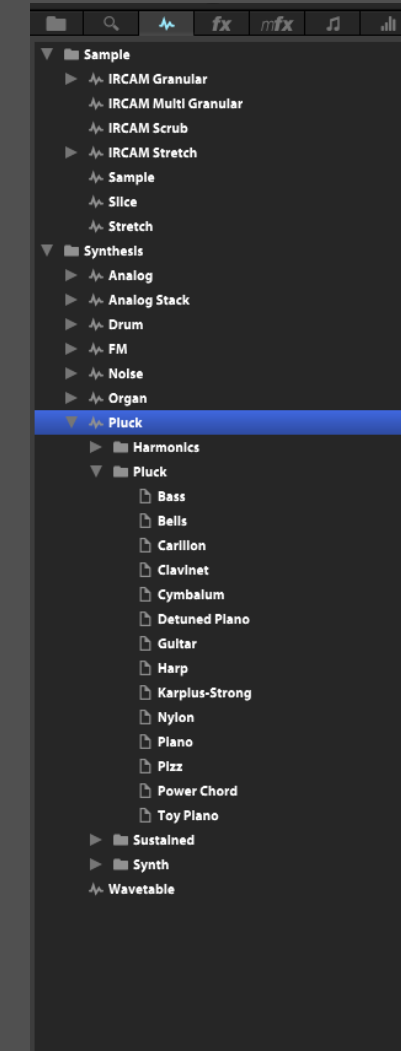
fx mfx

Sample
IRCAM Granular
IRCAM Multi Granular
IRCAM Scrub
IRCAM Stretch
Sample
Slice
Stretch
Synthesis
Analog
Analog Stack
Drum
FM
Noise
Organ
Pluck
Harmonics
Pluck
Bass
Bells
Carillon
Clavinet
Cymbalum
Detuned Piano
Guitar
Harp
Karplus-Strong
Nylon
Piano
Pizz
Power Chord
Toy Piano
Sustained
Synth
Wavetable